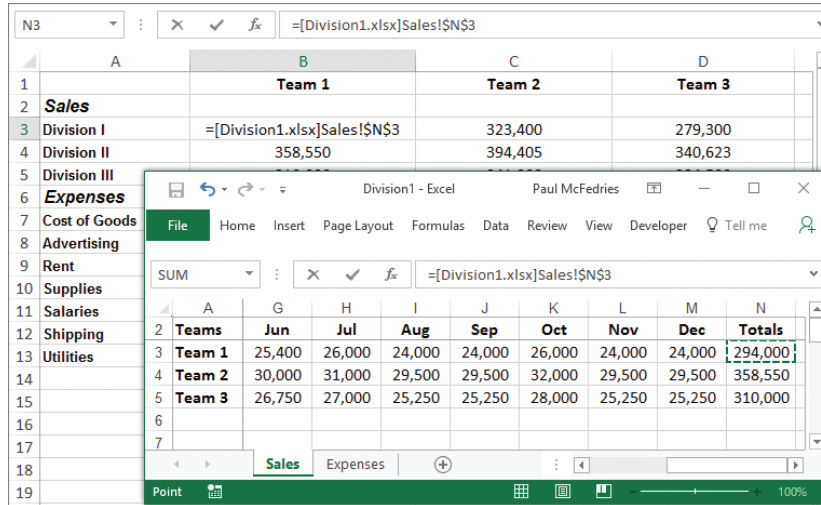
N3 =[Division1.xlsx]Sales!$N$3

| | A | B | C | D |
|---|---|---|---|---|
| 1 | | Team 1 | Team 2 | Team 3 |
| 2 | Sales | | | |
| 3 | Division I | =[Division1.xlsx]Sales!$N$3 | 323,400 | 279,300 |
| 4 | Division II | 358,550 | 394,405 | 340,623 |
| 5 | Division III | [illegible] | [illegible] | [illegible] |
| 6 | Expenses | | | |
| 7 | Cost of Goods | | | |
| 8 | Advertising | | | |
| 9 | Rent | | | |
| 10 | Supplies | | | |
| 11 | Salaries | | | |
| 12 | Shipping | | | |
| 13 | Utilities | | | |
| 14 | | | | |
| 15 | | | | |
| 16 | | | | |
| 17 | | | | |
| 18 | | | | |
| 19 | | | | |

Division1 - Excel Paul McFedries

File Home Insert Page Layout Formulas Data Review View Developer Tell me

SUM =[Division1.xlsx]Sales!$N$3

| | A | G | H | I | J | K | L | M | N |
|---|---|---|---|---|---|---|---|---|---|
| 2 | Teams | Jun | Jul | Aug | Sep | Oct | Nov | Dec | Totals |
| 3 | Team 1 | 25,400 | 26,000 | 24,000 | 24,000 | 26,000 | 24,000 | 24,000 | 294,000 |
| 4 | Team 2 | 30,000 | 31,000 | 29,500 | 29,500 | 32,000 | 29,500 | 29,500 | 358,550 |
| 5 | Team 3 | 26,750 | 27,000 | 25,250 | 25,250 | 28,000 | 25,250 | 25,250 | 310,000 |
| 6 | | | | | | | | | |
| 7 | | | | | | | | | |

Sales Expenses

Point 100%